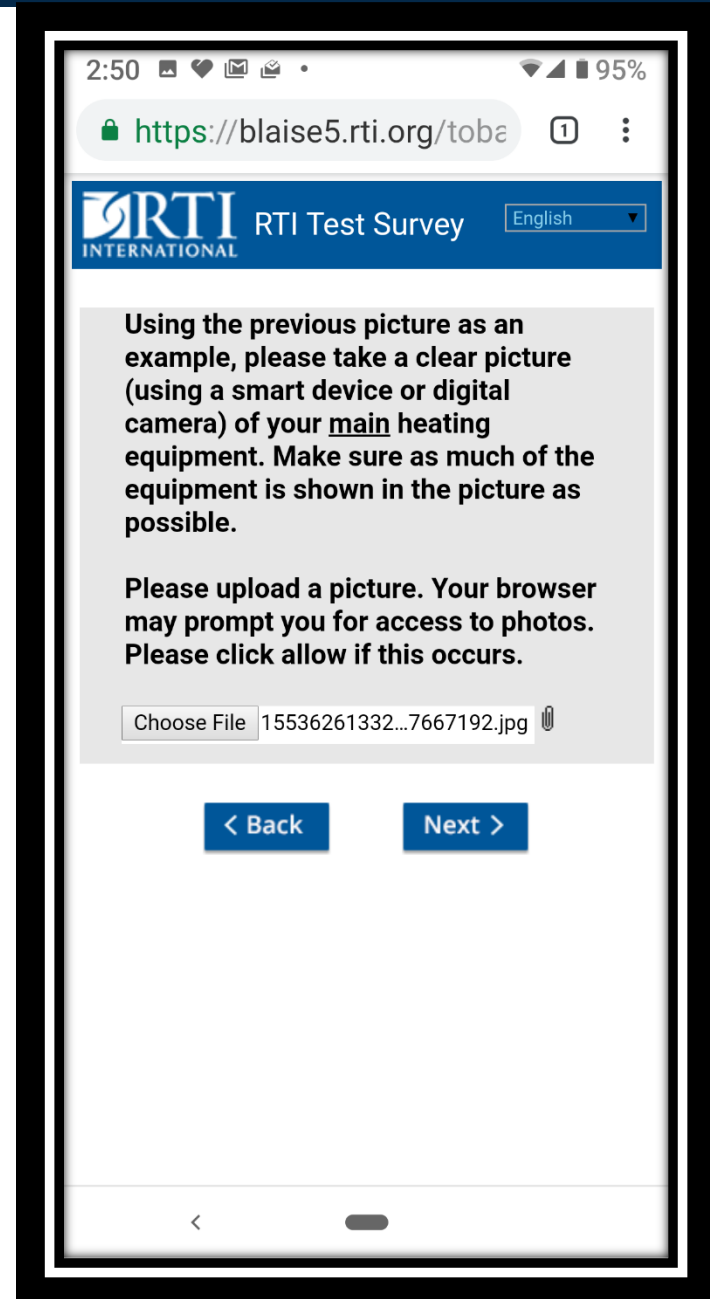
2:50 • 95%

https://blaise5.rti.org/toba 1

RTI INTERNATIONAL RTI Test Survey English

Using the previous picture as an example, please take a clear picture (using a smart device or digital camera) of your main heating equipment. Make sure as much of the equipment is shown in the picture as possible.

Please upload a picture. Your browser may prompt you for access to photos. Please click allow if this occurs.

Choose File 15536261332...7667192.jpg

< Back Next >